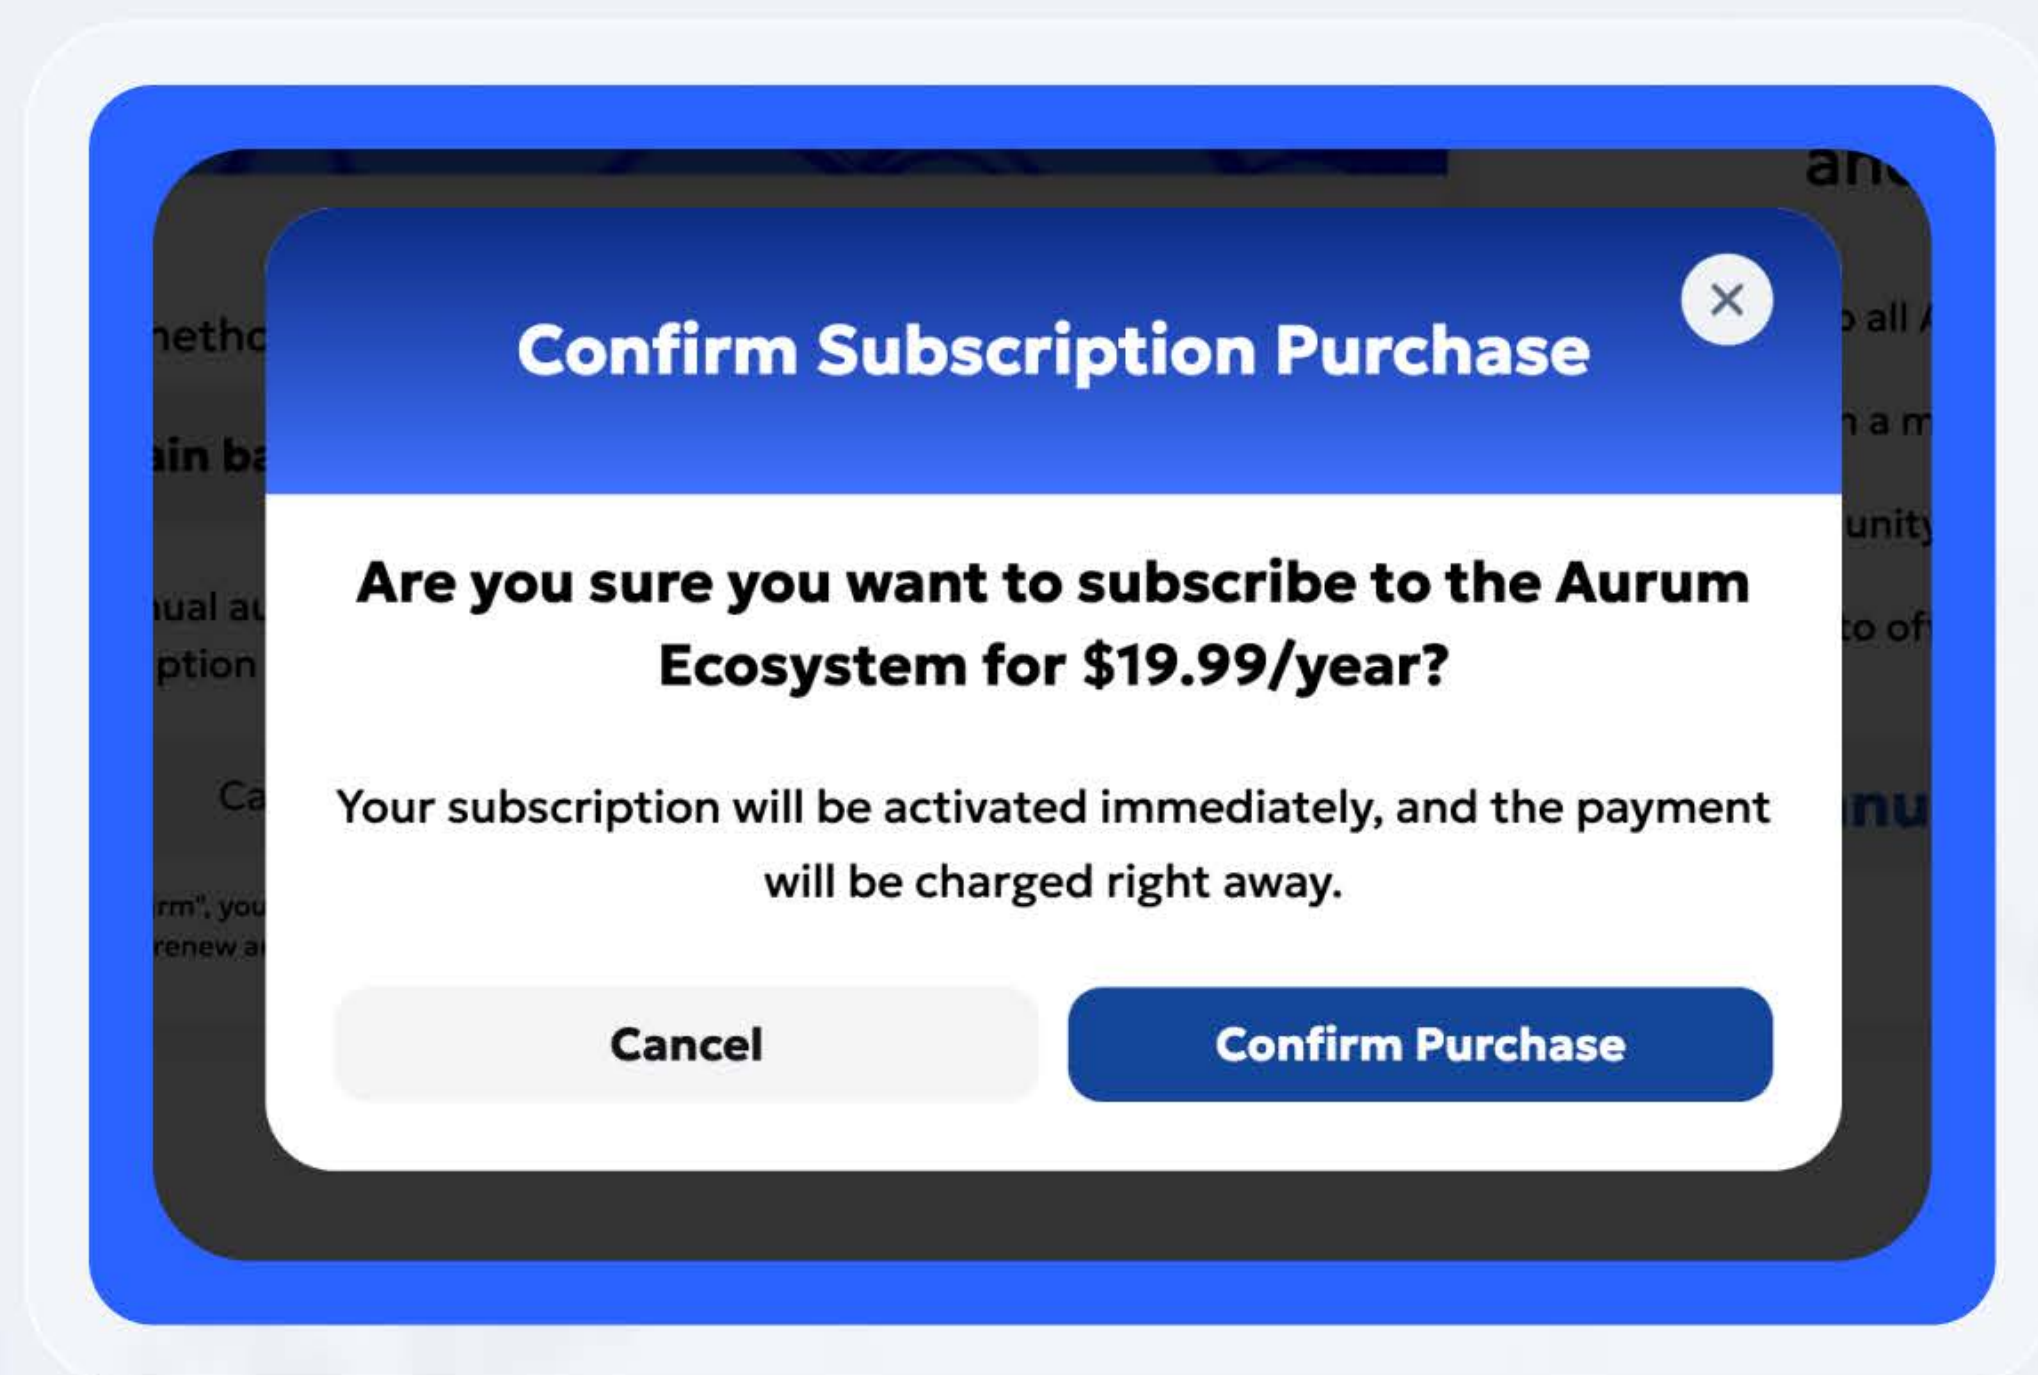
Confirm Subscription Purchase

×

Are you sure you want to subscribe to the Aurum Ecosystem for $19.99/year?

Your subscription will be activated immediately, and the payment will be charged right away.

Cancel

Confirm Purchase